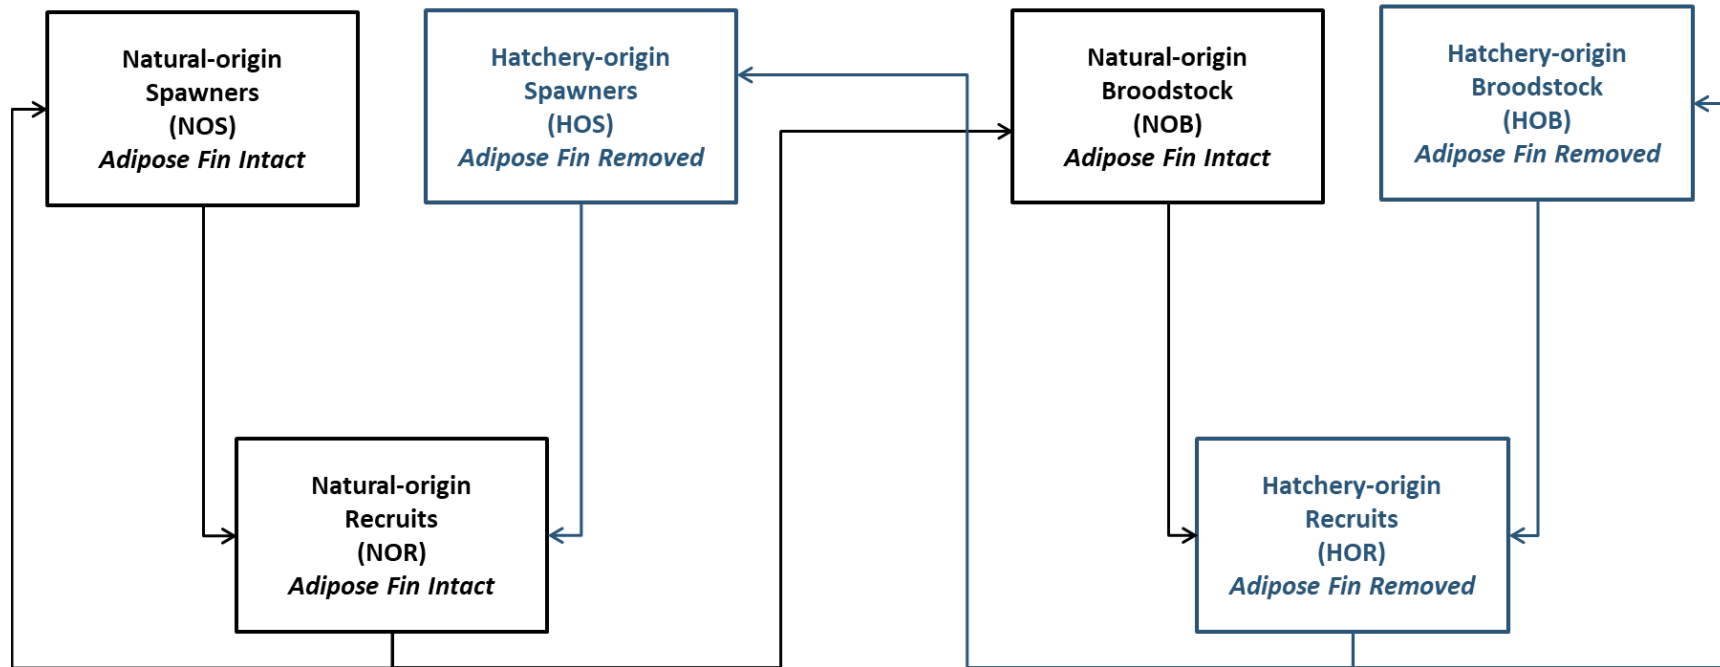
Natural-origin Spawners (NOS) *Adipose Fin Intact*

Hatchery-origin Spawners (HOS) *Adipose Fin Removed*

Natural-origin Broodstock (NOB) *Adipose Fin Intact*

Hatchery-origin Broodstock (HOB) *Adipose Fin Removed*

Natural-origin Recruits (NOR) *Adipose Fin Intact*

Hatchery-origin Recruits (HOR) *Adipose Fin Removed*